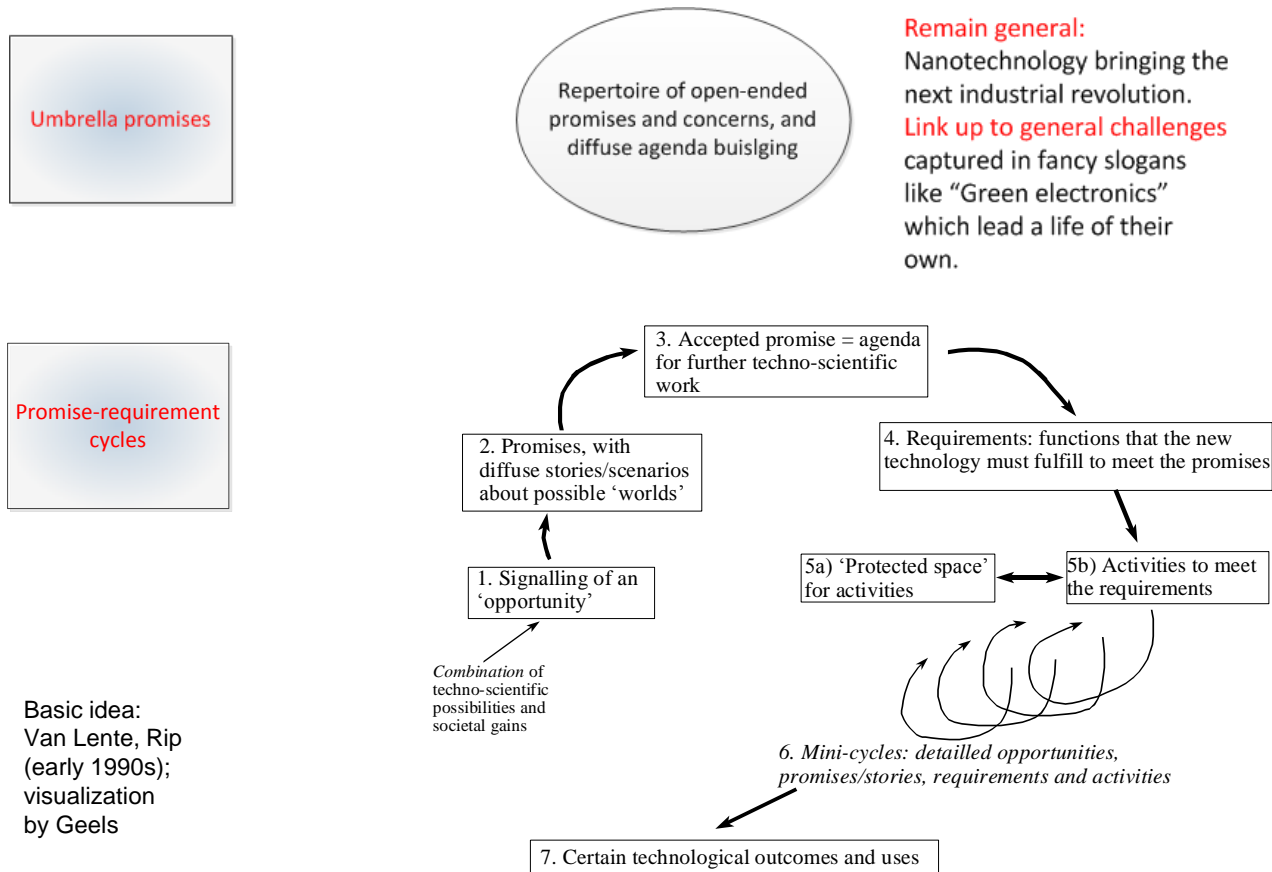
Umbrella promises

Repertoire of open-ended promises and concerns, and diffuse agenda buislging

Remain general:
Nanotechnology bringing the next industrial revolution.
Link up to general challenges captured in fancy slogans like “Green electronics” which lead a life of their own.

Promise-requirement cycles

3. Accepted promise = agenda for further techno-scientific work

2. Promises, with diffuse stories/scenarios about possible ‘worlds’

4. Requirements: functions that the new technology must fulfill to meet the promises

1. Signalling of an ‘opportunity’

5a) ‘Protected space’ for activities

5b) Activities to meet the requirements

*Combination* of techno-scientific possibilities and societal gains

Basic idea:
Van Lente, Rip (early 1990s);
visualization by Geels

*6. Mini-cycles: detailled opportunities, promises/stories, requirements and activities*

7. Certain technological outcomes and uses